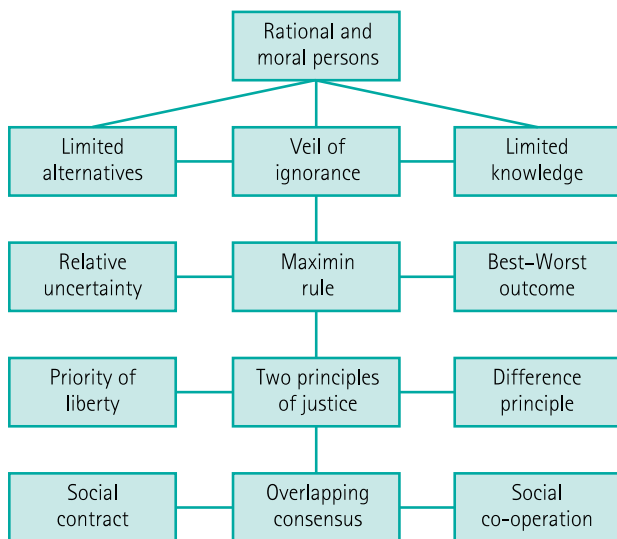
Rational and moral persons

Limited alternatives

Veil of ignorance

Limited knowledge

Relative uncertainty

Maximin rule

Best-Worst outcome

Priority of liberty

Two principles of justice

Difference principle

Social contract

Overlapping consensus

Social co-operation